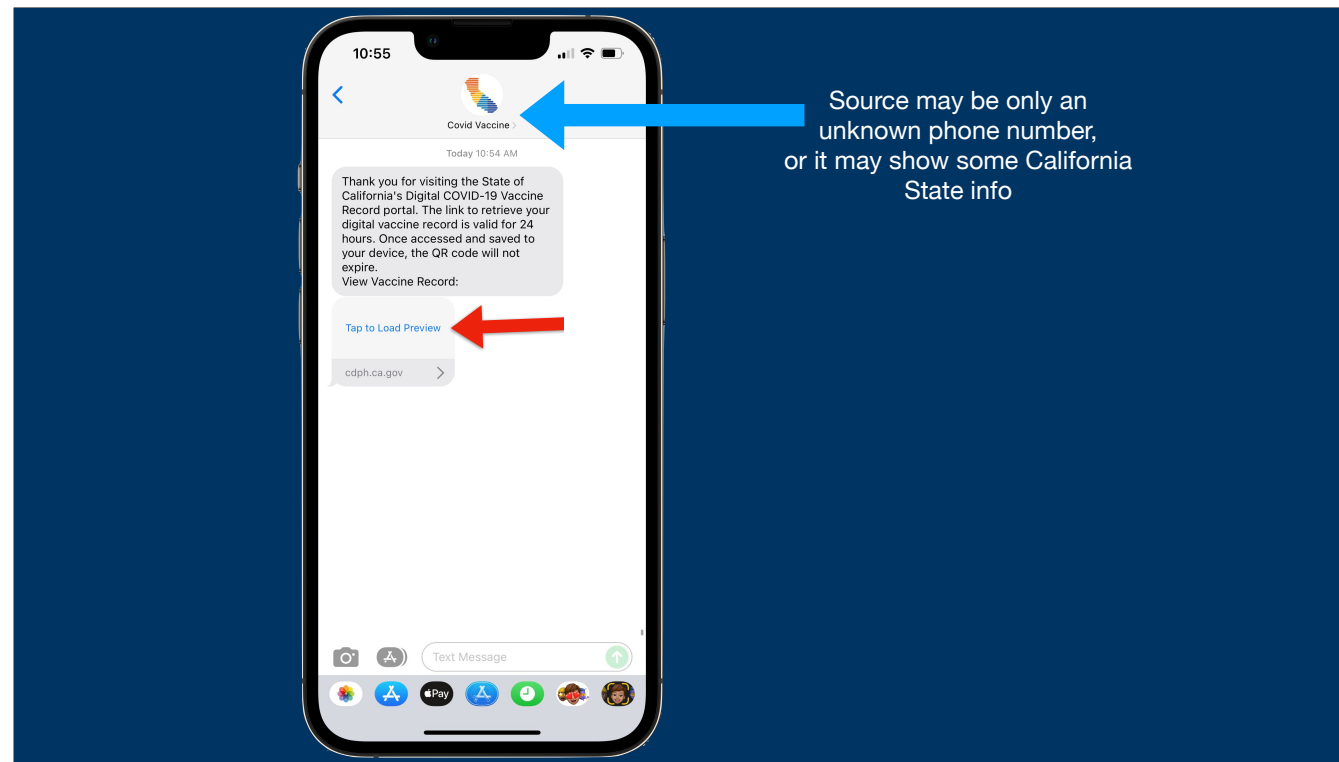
10:55

Covid Vaccine >

Today 10:54 AM

Thank you for visiting the State of California's Digital COVID-19 Vaccine Record portal. The link to retrieve your digital vaccine record is valid for 24 hours. Once accessed and saved to your device, the QR code will not expire.
View Vaccine Record:

Tap to Load Preview

cdph.ca.gov

Text Message

Pay

Source may be only an unknown phone number, or it may show some California State info